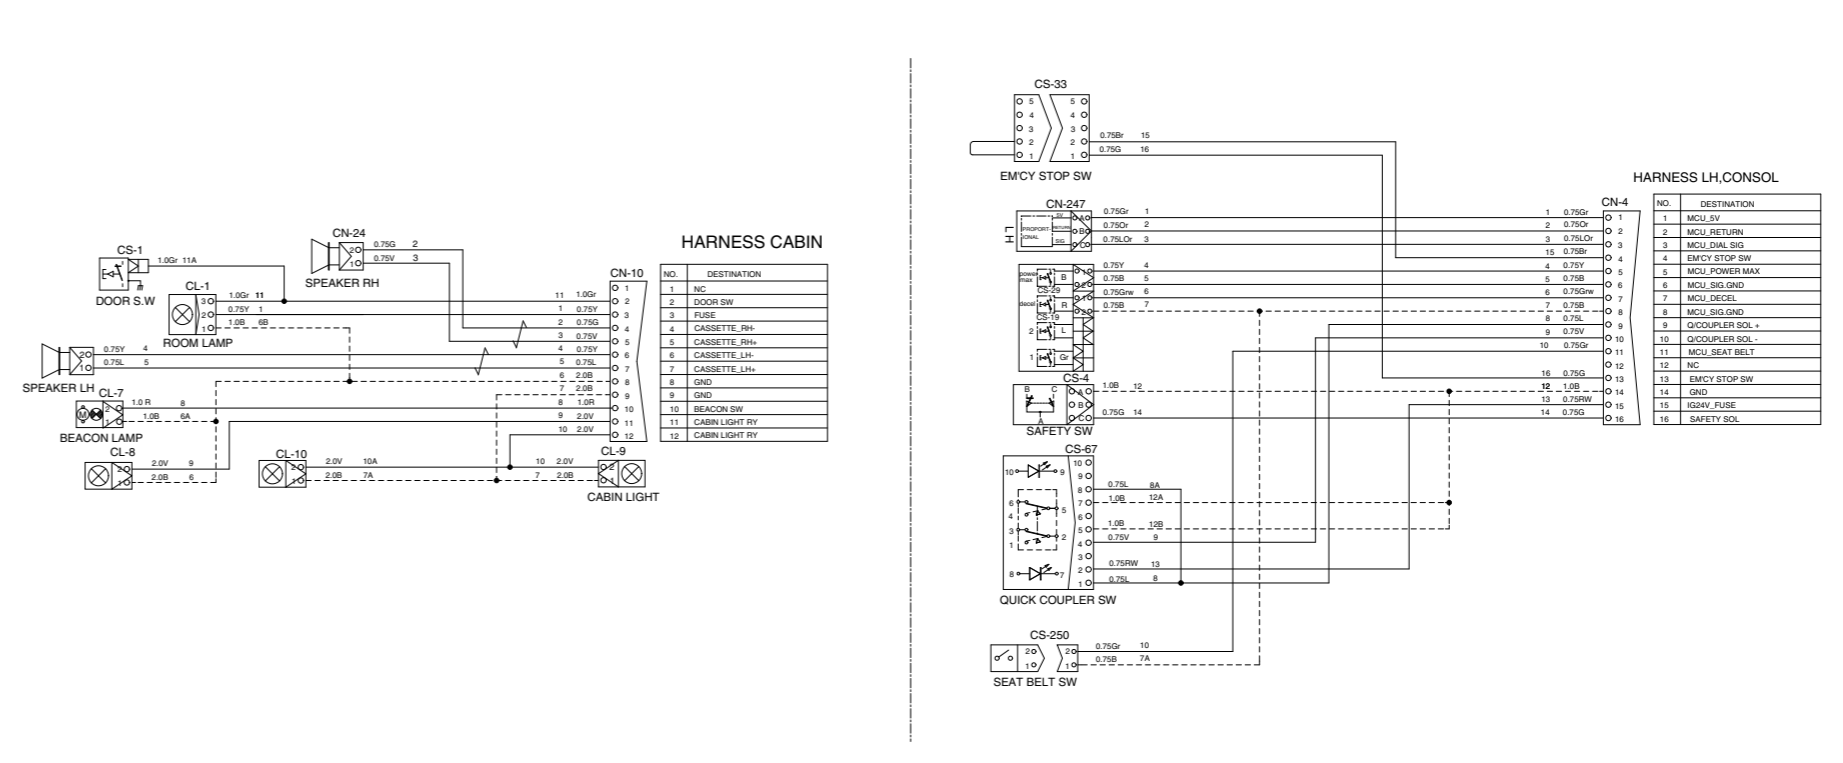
HARNESS CABIN

CS-1
1.0Gr 11A
DOOR S.W

CN-24
0.75G 2
0.75V 3
SPEAKER RH

CL-1
ROOM LAMP
1.0Gr 11
0.75Y 1
1.0B 6B

SPEAKER LH
0.75Y 4
0.75L 5

CL-7
1.0 R 8
1.0B 6A
BEACON LAMP

CL-8
2.0V 9
2.0B 6

CL-10
2.0V 10A
2.0B 7A

CL-9
CABIN LIGHT
10 2.0V
7 2.0B

CN-10
11 1.0Gr
1 0.75Y
2 0.75G
3 0.75V
4 0.75Y
5 0.75L
6 2.0B
7 2.0B
8 1.0R
9 2.0V
10 2.0V

| NO. | DESTINATION |
|---|---|
| 1 | NC |
| 2 | DOOR SW |
| 3 | FUSE |
| 4 | CASSETTE_RH- |
| 5 | CASSETTE_RH+ |
| 6 | CASSETTE_LH- |
| 7 | CASSETTE_LH+ |
| 8 | GND |
| 9 | GND |
| 10 | BEACON SW |
| 11 | CABIN LIGHT RY |
| 12 | CABIN LIGHT RY |

CS-33
0.75Br 15
0.75G 16
EM'CY STOP SW

CN-247
0.75Gr 1
0.75Or 2
0.75LOr 3
PROPORTIONAL
5V RETURN SIG

CS-29
CS-19
power max
decel
0.75Y 4
0.75B 5
0.75Grw 6
0.75B 7

CS-4
SAFETY SW
1.0B 12
0.75G 14

CS-67
0.75L 8A
1.0B 12A
1.0B 12B
0.75V 9
0.75RW 13
0.75L 8
QUICK COUPLER SW

CS-250
0.75Gr 10
0.75B 7A
SEAT BELT SW

HARNESS LH,CONSOL
CN-4
1 0.75Gr
2 0.75Or
3 0.75LOr
15 0.75Br
4 0.75Y
5 0.75B
6 0.75Grw
7 0.75B
8 0.75L
9 0.75V
10 0.75Gr
16 0.75G
12 1.0B
13 0.75RW
14 0.75G

| NO. | DESTINATION |
|---|---|
| 1 | MCU_5V |
| 2 | MCU_RETURN |
| 3 | MCU_DIAL SIG |
| 4 | EM'CY STOP SW |
| 5 | MCU_POWER MAX |
| 6 | MCU_SIG.GND |
| 7 | MCU_DECEL |
| 8 | MCU_SIG.GND |
| 9 | Q/COUPLER SOL + |
| 10 | Q/COUPLER SOL - |
| 11 | MCU_SEAT BELT |
| 12 | NC |
| 13 | EM'CY STOP SW |
| 14 | GND |
| 15 | IG24V_FUSE |
| 16 | SAFETY SOL |